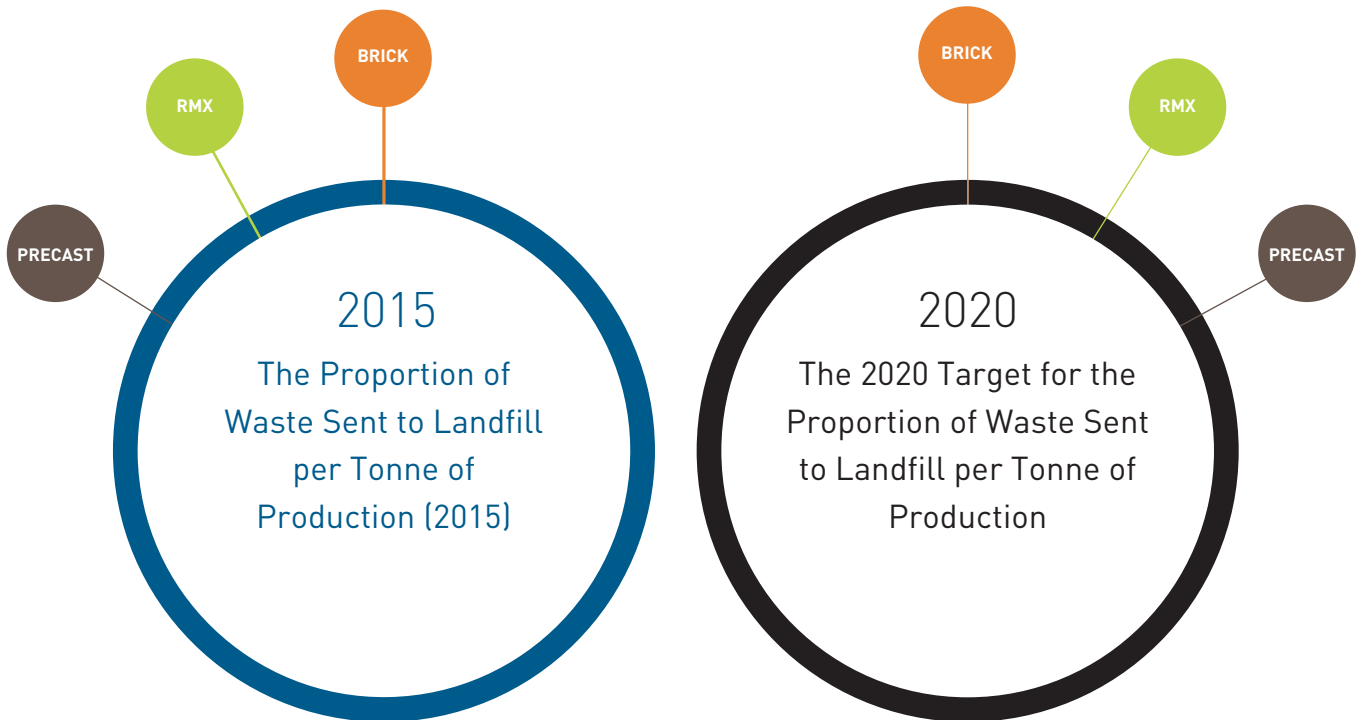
BRICK

RMX

PRECAST

2015

The Proportion of Waste Sent to Landfill per Tonne of Production (2015)

BRICK

RMX

PRECAST

2020

The 2020 Target for the Proportion of Waste Sent to Landfill per Tonne of Production